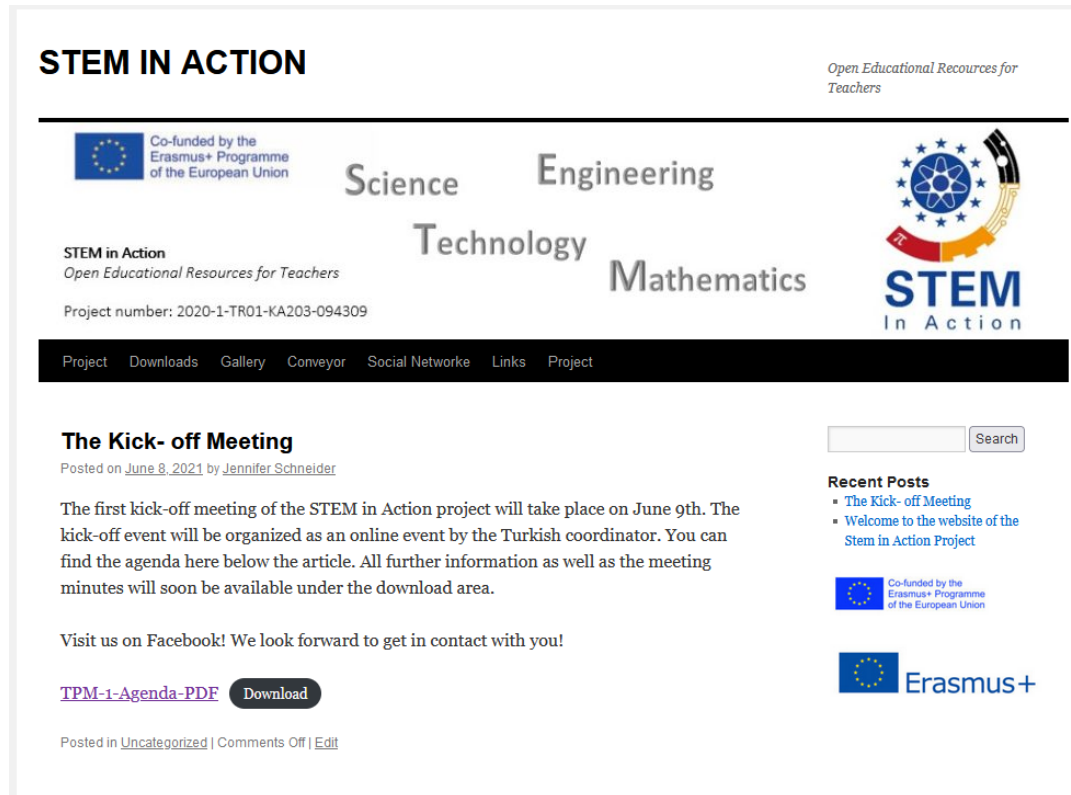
STEM IN ACTION

Open Educational Recources for Teachers

Co-funded by the Erasmus+ Programme of the European Union

Science Engineering Technology Mathematics

STEM in Action
Open Educational Resources for Teachers

Project number: 2020-1-TR01-KA203-094309

STEM In Action

Project Downloads Gallery Conveyor Social Networke Links Project

The Kick- off Meeting

Posted on June 8, 2021 by Jennifer Schneider

The first kick-off meeting of the STEM in Action project will take place on June 9th. The kick-off event will be organized as an online event by the Turkish coordinator. You can find the agenda here below the article. All further information as well as the meeting minutes will soon be available under the download area.

Visit us on Facebook! We look forward to get in contact with you!

TPM-1-Agenda-PDF Download

Posted in Uncategorized | Comments Off | Edit

Search

Recent Posts
▪ The Kick- off Meeting
▪ Welcome to the website of the Stem in Action Project

Co-funded by the Erasmus+ Programme of the European Union

Erasmus+